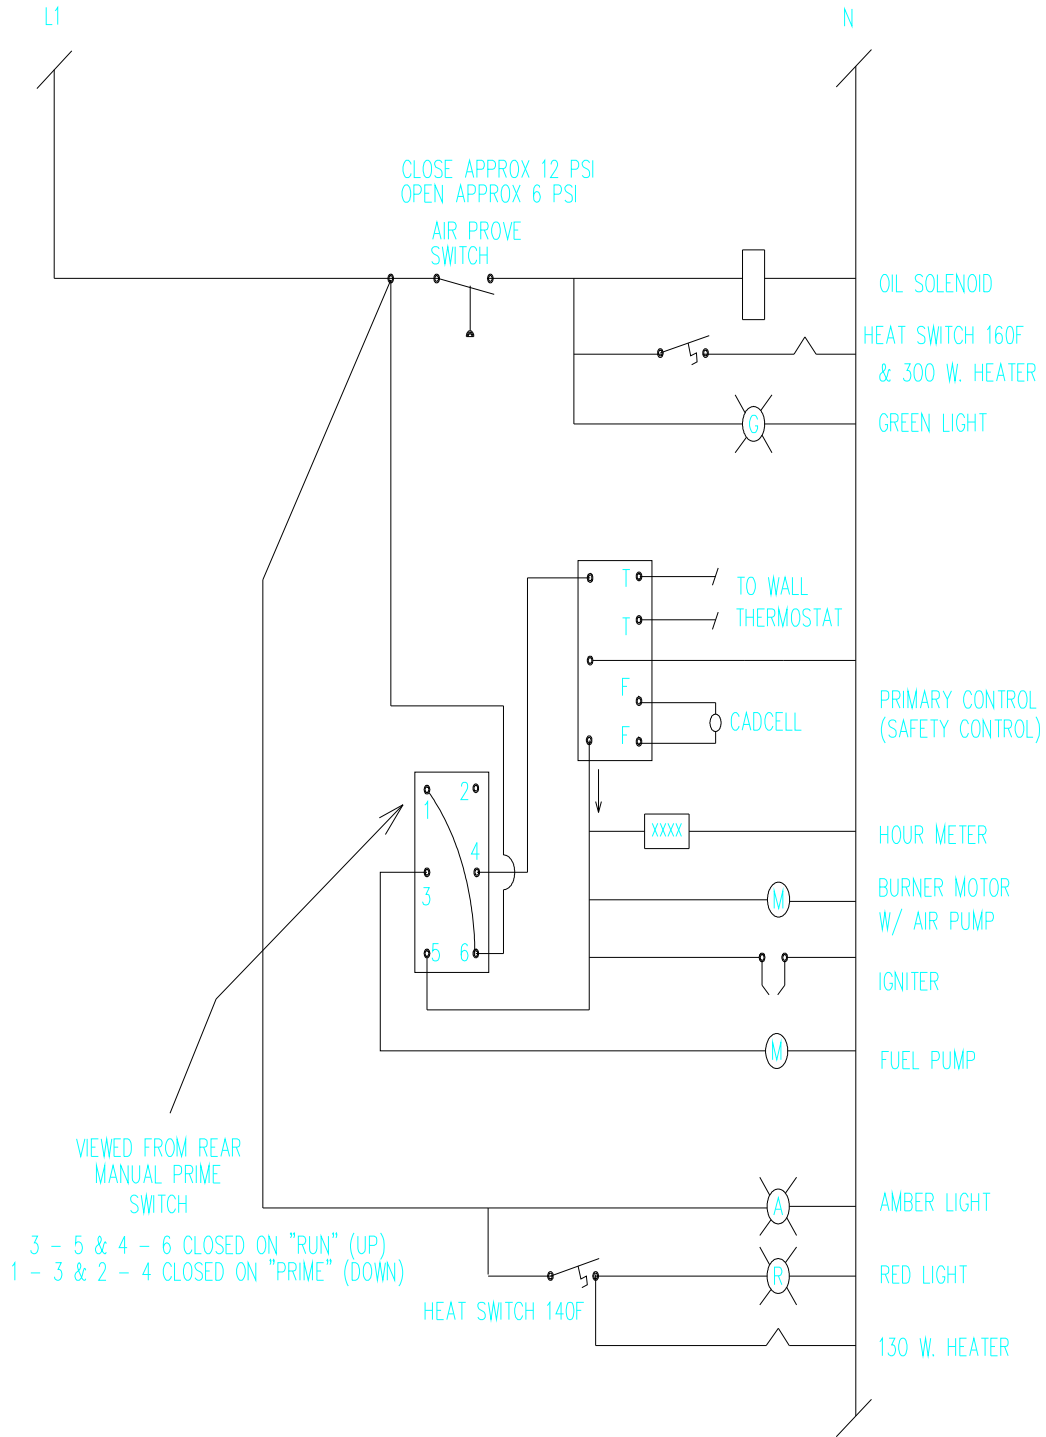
L1

N

CLOSE APPROX 12 PSI
OPEN APPROX 6 PSI

AIR PROVE
SWITCH

OIL SOLENOID

HEAT SWITCH 160F
& 300 W. HEATER

G

GREEN LIGHT

T

TO WALL

T

THERMOSTAT

F

PRIMARY CONTROL
(SAFETY CONTROL)

F

CADCELL

2

1

4

3

5

6

XXXX

HOUR METER

M

BURNER MOTOR
W/ AIR PUMP

IGNITER

M

FUEL PUMP

VIEWED FROM REAR
MANUAL PRIME
SWITCH

3 - 5 & 4 - 6 CLOSED ON "RUN" (UP)
1 - 3 & 2 - 4 CLOSED ON "PRIME" (DOWN)

A

AMBER LIGHT

R

RED LIGHT

HEAT SWITCH 140F

130 W. HEATER